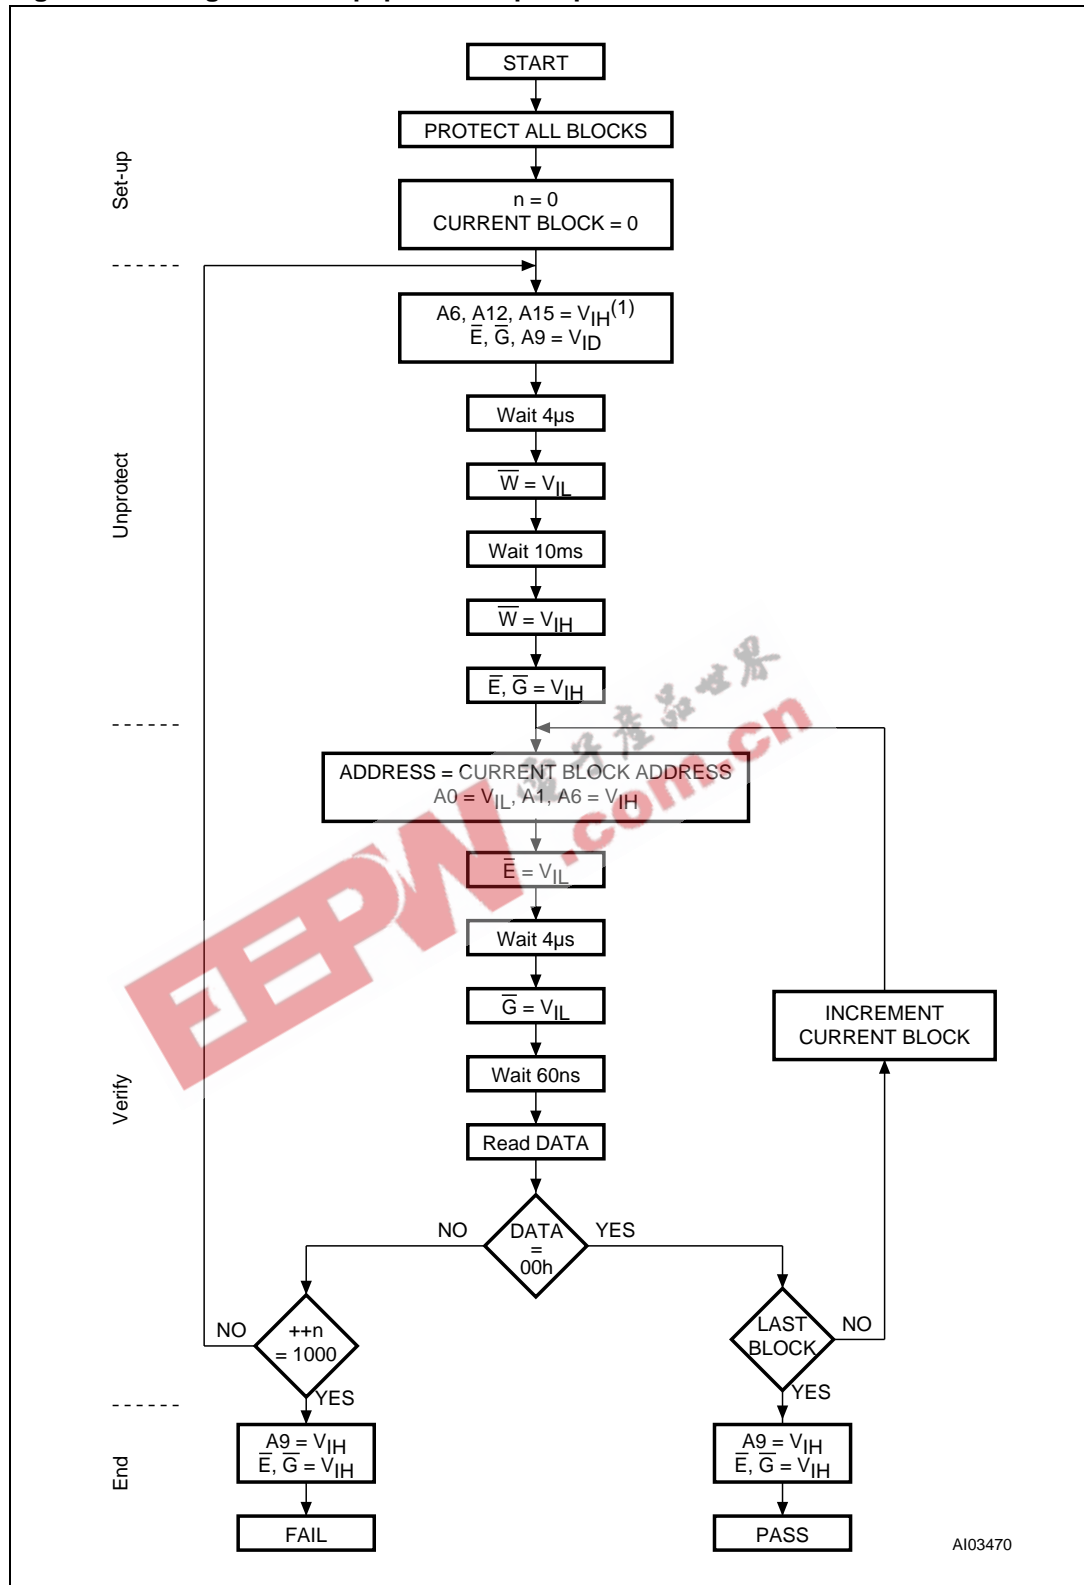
START

PROTECT ALL BLOCKS

n = 0
CURRENT BLOCK = 0

Set-up

A6, A12, A15 = $V_{IH}$$^{(1)}$
$\overline{E}$, $\overline{G}$, A9 = $V_{ID}$

Wait 4μs

$\overline{W}$ = $V_{IL}$

Wait 10ms

$\overline{W}$ = $V_{IH}$

$\overline{E}$, $\overline{G}$ = $V_{IH}$

Unprotect

ADDRESS = CURRENT BLOCK ADDRESS
A0 = $V_{IL}$, A1, A6 = $V_{IH}$

$\overline{E}$ = $V_{IL}$

Wait 4μs

$\overline{G}$ = $V_{IL}$

Wait 60ns

Read DATA

INCREMENT CURRENT BLOCK

Verify

NO DATA = 00h YES

NO ++n = 1000 YES

LAST BLOCK NO YES

End

A9 = $V_{IH}$
$\overline{E}$, $\overline{G}$ = $V_{IH}$

FAIL

A9 = $V_{IH}$
$\overline{E}$, $\overline{G}$ = $V_{IH}$

PASS

AI03470

EEPW .com.cn 电子产品世界